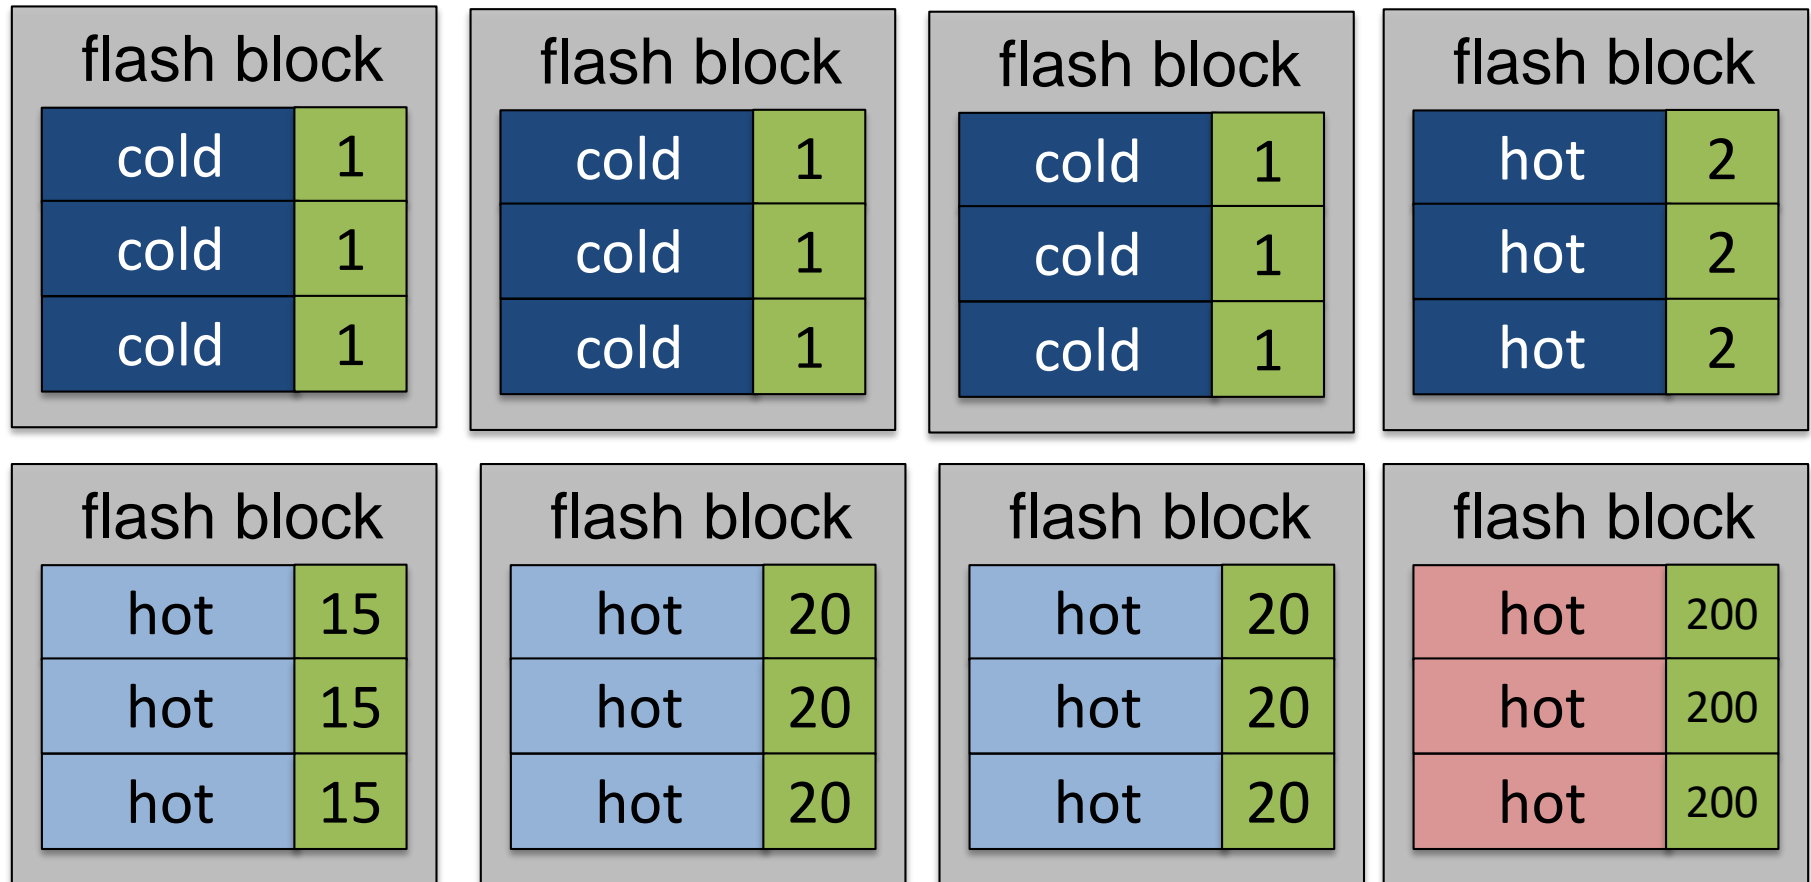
flash block

| cold | 1 |
|---|---|
| cold | 1 |
| cold | 1 |

flash block

| cold | 1 |
|---|---|
| cold | 1 |
| cold | 1 |

flash block

| cold | 1 |
|---|---|
| cold | 1 |
| cold | 1 |

flash block

| hot | 2 |
|---|---|
| hot | 2 |
| hot | 2 |

flash block

| hot | 15 |
|---|---|
| hot | 15 |
| hot | 15 |

flash block

| hot | 20 |
|---|---|
| hot | 20 |
| hot | 20 |

flash block

| hot | 20 |
|---|---|
| hot | 20 |
| hot | 20 |

flash block

| hot | 200 |
|---|---|
| hot | 200 |
| hot | 200 |